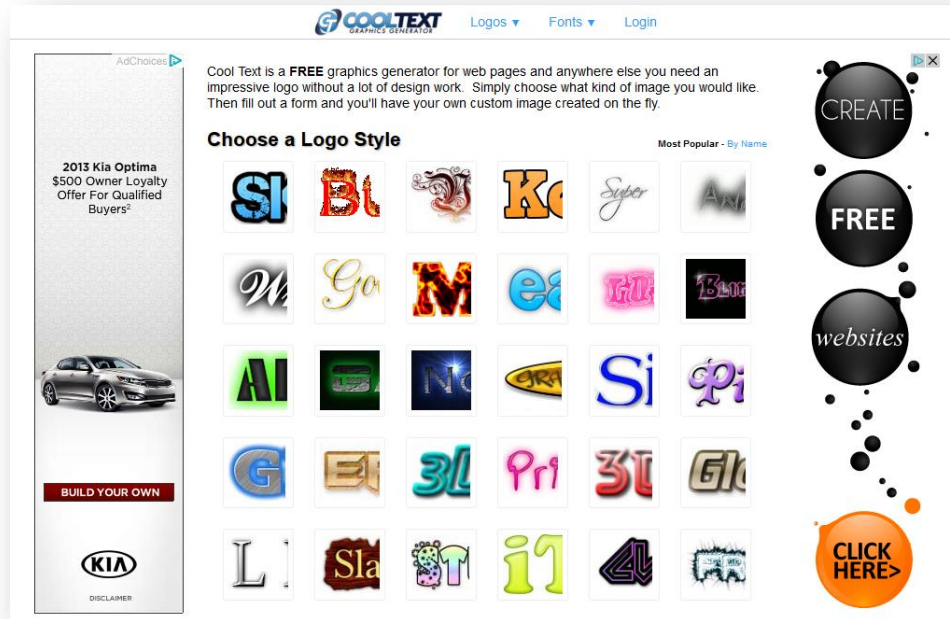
COOLTEXT GRAPHICS GENERATOR

Logos ▾ Fonts ▾ Login

AdChoices

2013 Kia Optima
$500 Owner Loyalty Offer For Qualified Buyers$^2$

BUILD YOUR OWN

KIA

DISCLAIMER

Cool Text is a **FREE** graphics generator for web pages and anywhere else you need an impressive logo without a lot of design work. Simply choose what kind of image you would like. Then fill out a form and you'll have your own custom image created on the fly.

**Choose a Logo Style**

Most Popular - By Name

CREATE

FREE

websites

CLICK HERE>